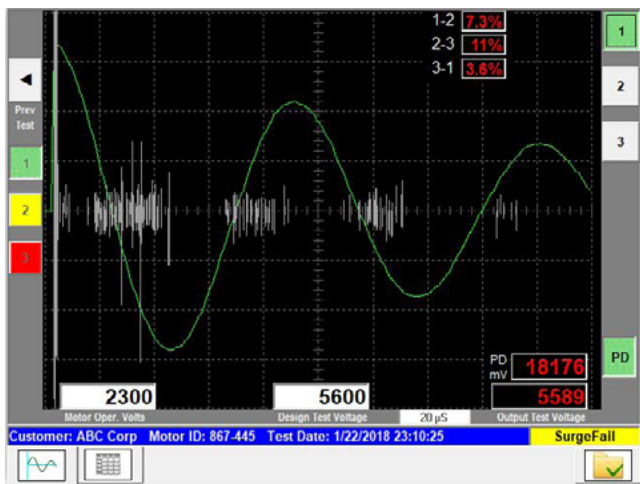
1-2 7.3%
2-3 11%
3-1 3.6%

◀
Prev Test

1
2
3

1
2
3

PD

PD mV 18176
5589

2300
Motor Oper. Volts
5600
Design Test Voltage
20 µS
Output Test Voltage

Customer: ABC Corp Motor ID: 867-445 Test Date: 1/22/2018 23:10:25
SurgeFail